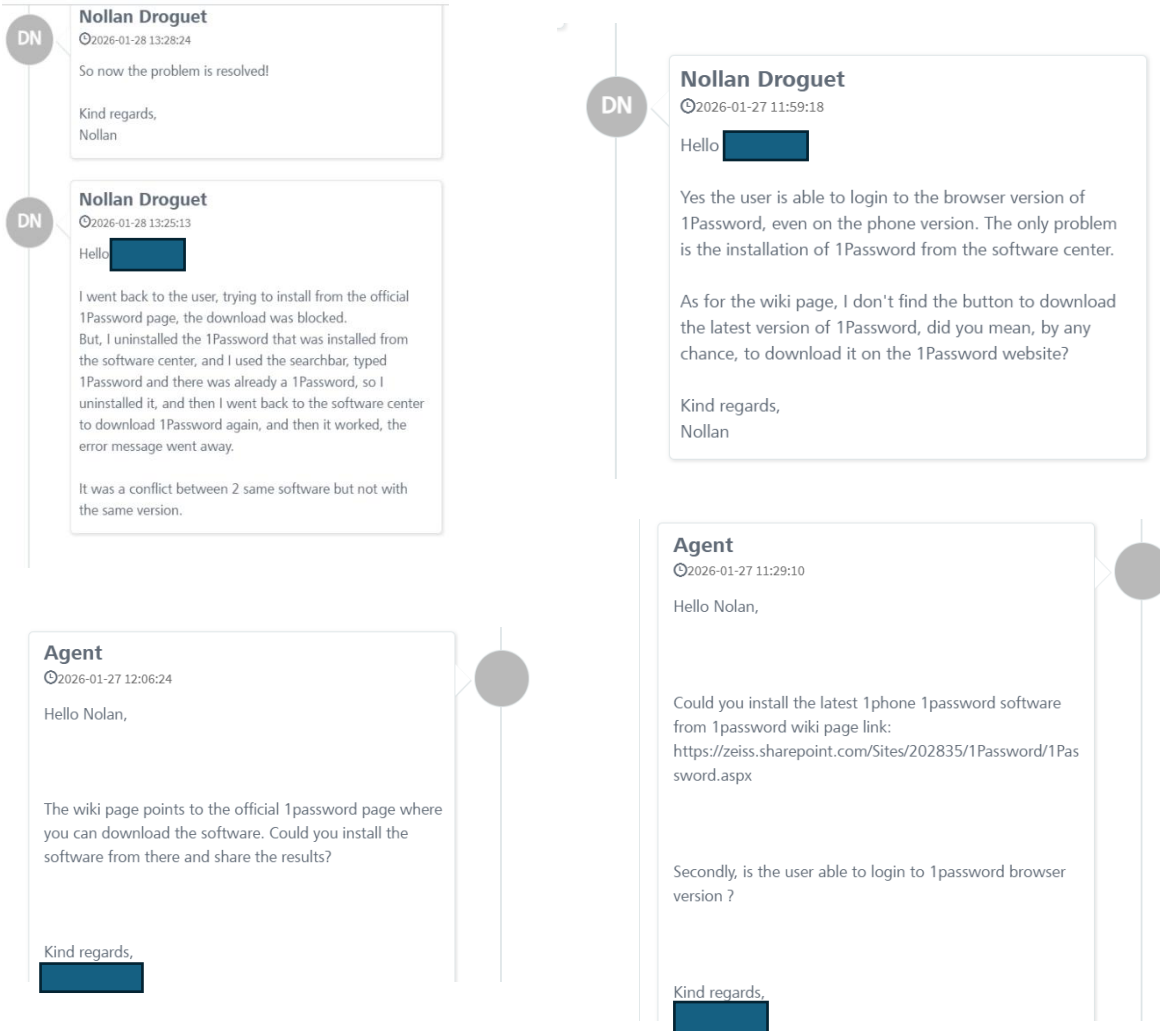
DN

Nollan Droguet
2026-01-28 13:28:24

So now the problem is resolved!

Kind regards,
Nollan

DN

Nollan Droguet
2026-01-28 13:25:13

Hello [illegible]

I went back to the user, trying to install from the official 1Password page, the download was blocked.
But, I uninstalled the 1Password that was installed from the software center, and I used the searchbar, typed 1Password and there was already a 1Password, so I uninstalled it, and then I went back to the software center to download 1Password again, and then it worked, the error message went away.

It was a conflict between 2 same software but not with the same version.

DN

Nollan Droguet
2026-01-27 11:59:18

Hello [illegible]

Yes the user is able to login to the browser version of 1Password, even on the phone version. The only problem is the installation of 1Password from the software center.

As for the wiki page, I don't find the button to download the latest version of 1Password, did you mean, by any chance, to download it on the 1Password website?

Kind regards,
Nollan

Agent
2026-01-27 12:06:24

Hello Nolan,

The wiki page points to the official 1password page where you can download the software. Could you install the software from there and share the results?

Kind regards,
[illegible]

Agent
2026-01-27 11:29:10

Hello Nolan,

Could you install the latest 1phone 1password software from 1password wiki page link: https://zeiss.sharepoint.com/Sites/202835/1Password/1Passwors.aspx

Secondly, is the user able to login to 1password browser version ?

Kind regards,
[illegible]